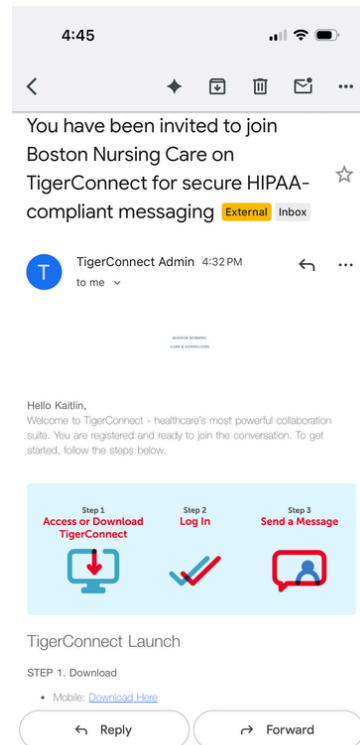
4:45

You have been invited to join Boston Nursing Care on TigerConnect for secure HIPAA-compliant messaging External Inbox

T TigerConnect Admin 4:32 PM
to me

BOSTON NURSING CARE & STAFFING

Hello Kaitlin,
Welcome to TigerConnect - healthcare's most powerful collaboration suite. You are registered and ready to join the conversation. To get started, follow the steps below.

Step 1
Access or Download TigerConnect

Step 2
Log In

Step 3
Send a Message

TigerConnect Launch

STEP 1. Download

• Mobile: Download Here

Reply

Forward